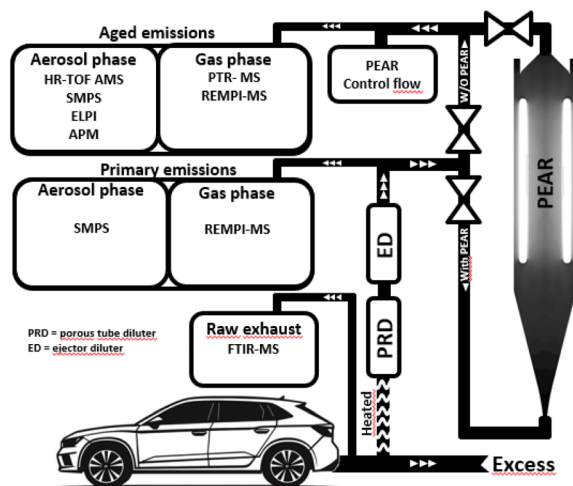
Aged emissions

Aerosol phase
HR-TOF AMS
SMPS
ELPI
APM

Gas phase
PTR- MS
REMPI-MS

PEAR
Control flow

W/O PEAR

PEAR

Primary emissions

Aerosol phase
SMPS

Gas phase
REMPI-MS

ED

With PEAR

PRD = porous tube diluter
ED = ejector diluter

Raw exhaust
FTIR-MS

PRD

Heated

Excess